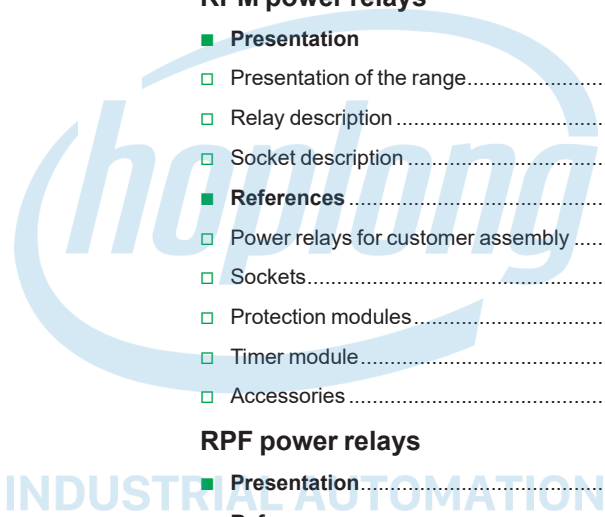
RPM power relays

■ **Presentation**

□ Presentation of the range........................................

□ Relay description ........................................

□ Socket description ........................................

■ **References** ........................................

□ Power relays for customer assembly ....

□ Sockets........................................

□ Protection modules........................................

□ Timer module........................................

□ Accessories ........................................

RPF power relays

■ **Presentation**........................................

hoplong

INDUSTRIAL AUTOMATION